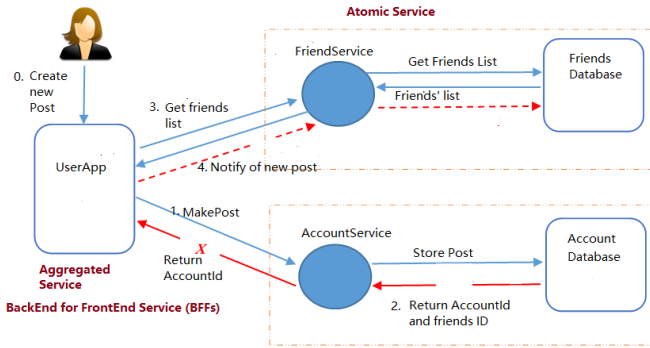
Atomic Service

0. Create new Post

FriendService

Get Friends List

Friends Database

Friends' list

3. Get friends list

UserApp

4. Notify of new post

1. MakePost

AccountService

Store Post

Account Database

X

Return AccountId

Aggregated Service

2. Return AccountId and friends ID

BackEnd for FrontEnd Service (BFFs)